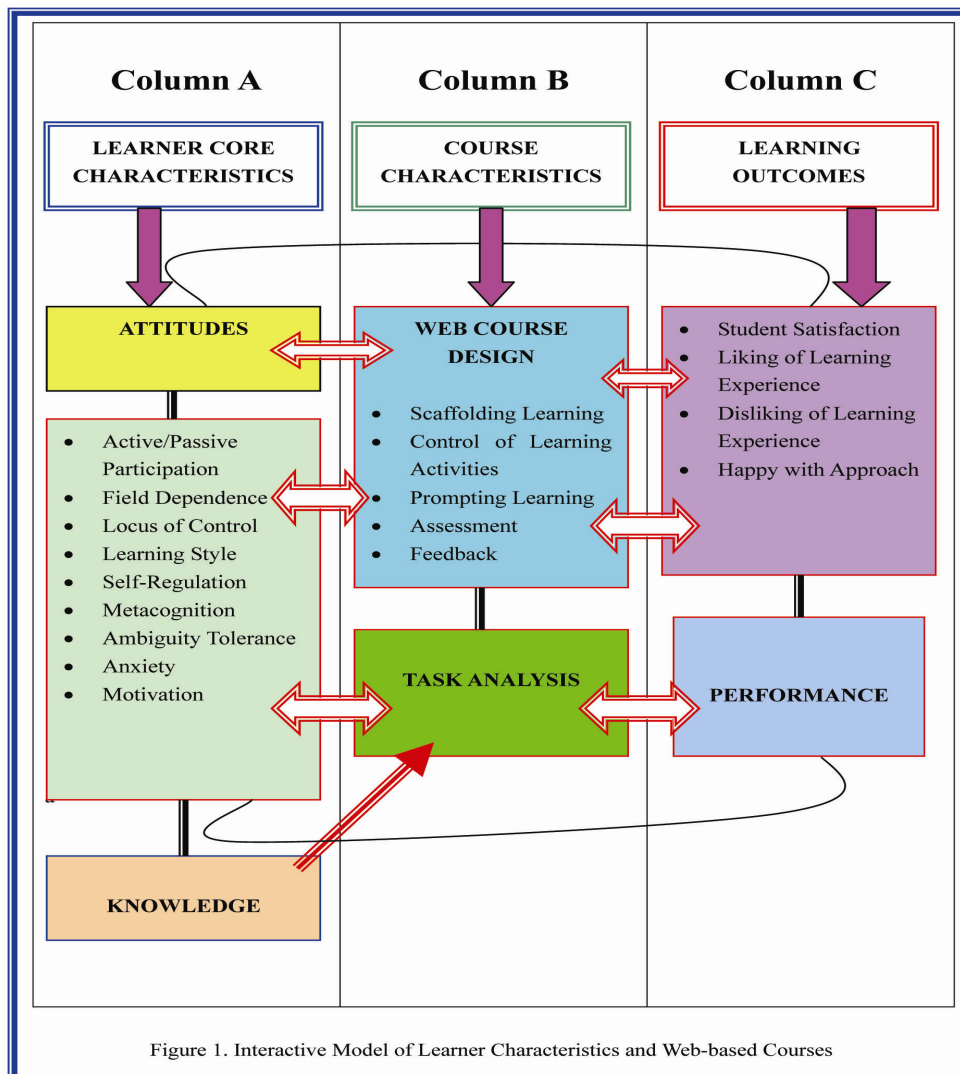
Column A

Column B

Column C

LEARNER CORE CHARACTERISTICS

COURSE CHARACTERISTICS

LEARNING OUTCOMES

ATTITUDES

WEB COURSE DESIGN

- Scaffolding Learning
- Control of Learning Activities
- Prompting Learning
- Assessment
- Feedback

- Student Satisfaction
- Liking of Learning Experience
- Disliking of Learning Experience
- Happy with Approach

- Active/Passive Participation
- Field Dependence
- Locus of Control
- Learning Style
- Self-Regulation
- Metacognition
- Ambiguity Tolerance
- Anxiety
- Motivation

TASK ANALYSIS

PERFORMANCE

KNOWLEDGE

Figure 1. Interactive Model of Learner Characteristics and Web-based Courses